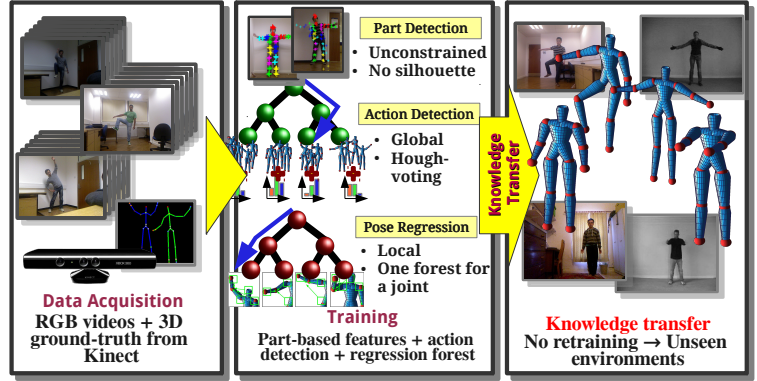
Data Acquisition

RGB videos + 3D ground-truth from Kinect

Part Detection

• Unconstrained
• No silhouette

Action Detection

• Global
• Hough-voting

Pose Regression

• Local
• One forest for a joint

Training

Part-based features + action detection + regression forest

Knowledge Transfer

Knowledge transfer

No retraining → Unseen environments